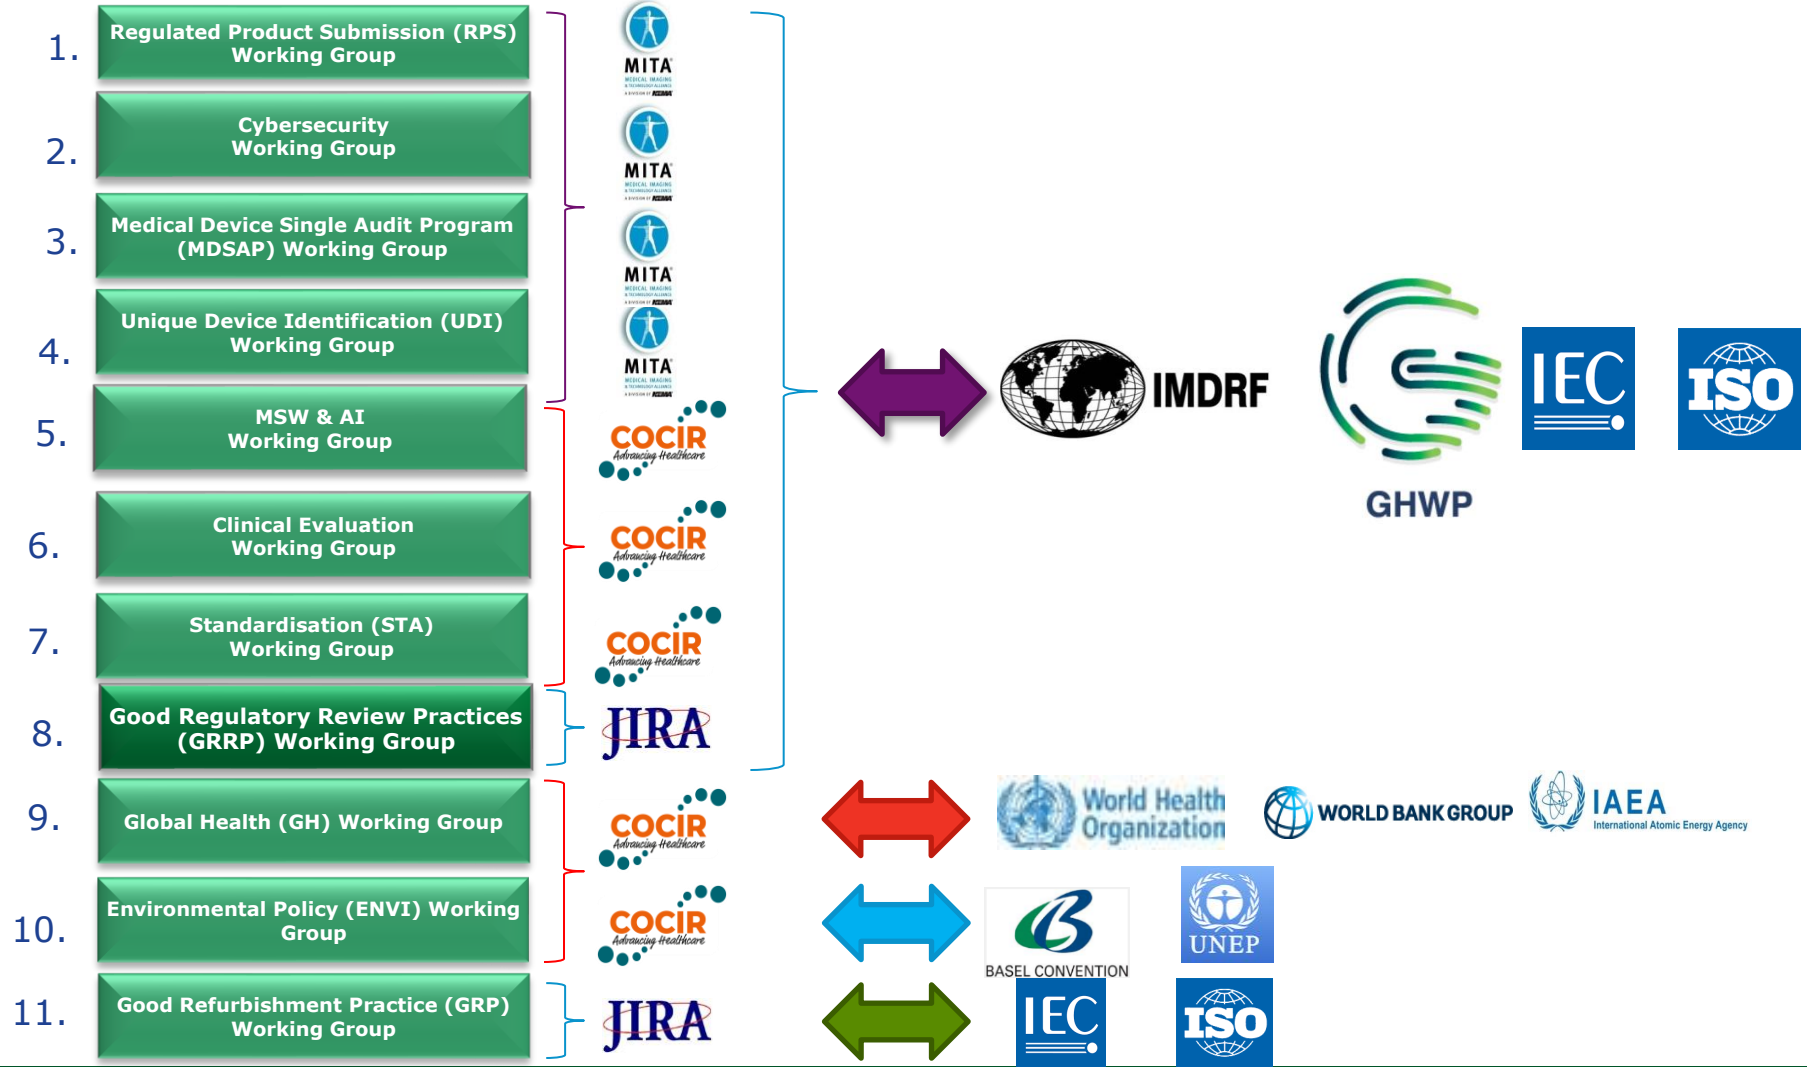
1. Regulated Product Submission (RPS) Working Group

2. Cybersecurity Working Group

3. Medical Device Single Audit Program (MDSAP) Working Group

4. Unique Device Identification (UDI) Working Group

5. MSW & AI Working Group

6. Clinical Evaluation Working Group

7. Standardisation (STA) Working Group

8. Good Regulatory Review Practices (GRRP) Working Group

9. Global Health (GH) Working Group

10. Environmental Policy (ENVI) Working Group

11. Good Refurbishment Practice (GRP) Working Group

MITA MEDICAL IMAGING & TECHNOLOGY ALLIANCE A DIVISION OF NEMA

MITA MEDICAL IMAGING & TECHNOLOGY ALLIANCE A DIVISION OF NEMA

MITA MEDICAL IMAGING & TECHNOLOGY ALLIANCE A DIVISION OF NEMA

MITA MEDICAL IMAGING & TECHNOLOGY ALLIANCE A DIVISION OF NEMA

COCIR Advancing Healthcare

COCIR Advancing Healthcare

COCIR Advancing Healthcare

JIRA

COCIR Advancing Healthcare

COCIR Advancing Healthcare

JIRA

IMDRF

GHWP

IEC

ISO

World Health Organization

WORLD BANK GROUP

IAEA International Atomic Energy Agency

BASEL CONVENTION

UNEP

IEC

ISO